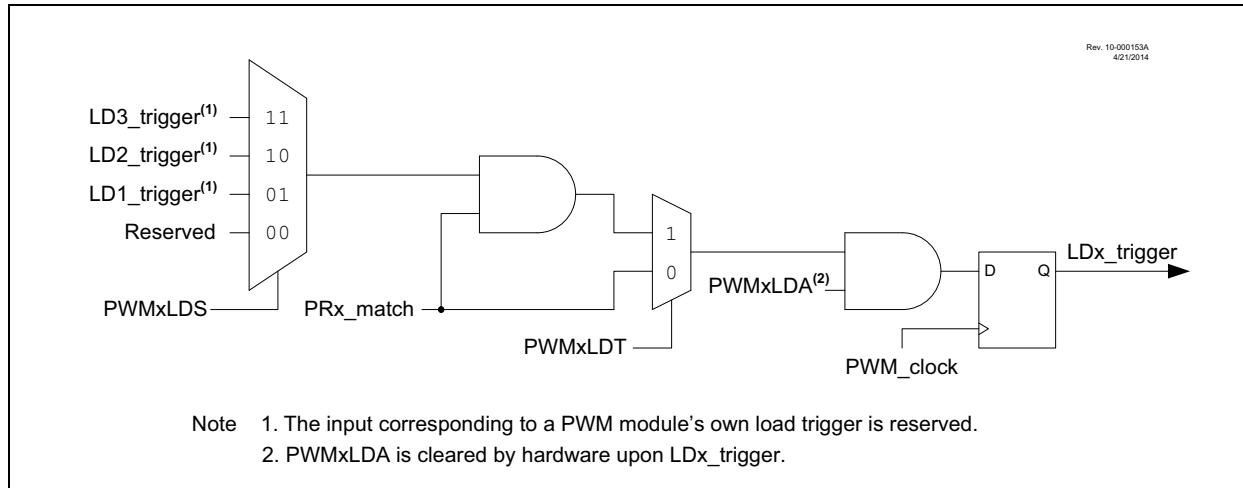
Rev. 10-000153A
4/21/2014

LD3_trigger$^{(1)}$
LD2_trigger$^{(1)}$
LD1_trigger$^{(1)}$
Reserved

11
10
01
00

PWMxLDS

PRx_match

1
0

PWMxLDT

PWMxLDA$^{(2)}$

D
Q

LDx_trigger

PWM_clock

Note 1. The input corresponding to a PWM module's own load trigger is reserved.
2. PWMxLDA is cleared by hardware upon LDx_trigger.